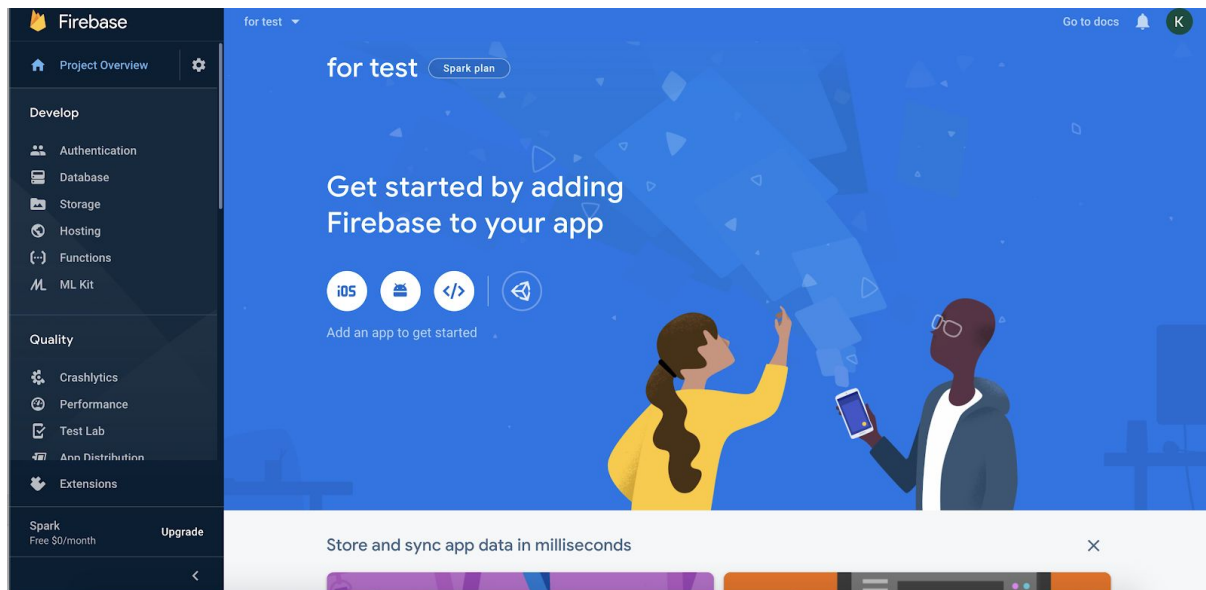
Firebase

Project Overview

Develop

Authentication

Database

Storage

Hosting

Functions

ML Kit

Quality

Crashlytics

Performance

Test Lab

App Distribution

Extensions

Spark
Free $0/month

Upgrade

for test

Go to docs

K

for test Spark plan

Get started by adding Firebase to your app

iOS

Add an app to get started

Store and sync app data in milliseconds